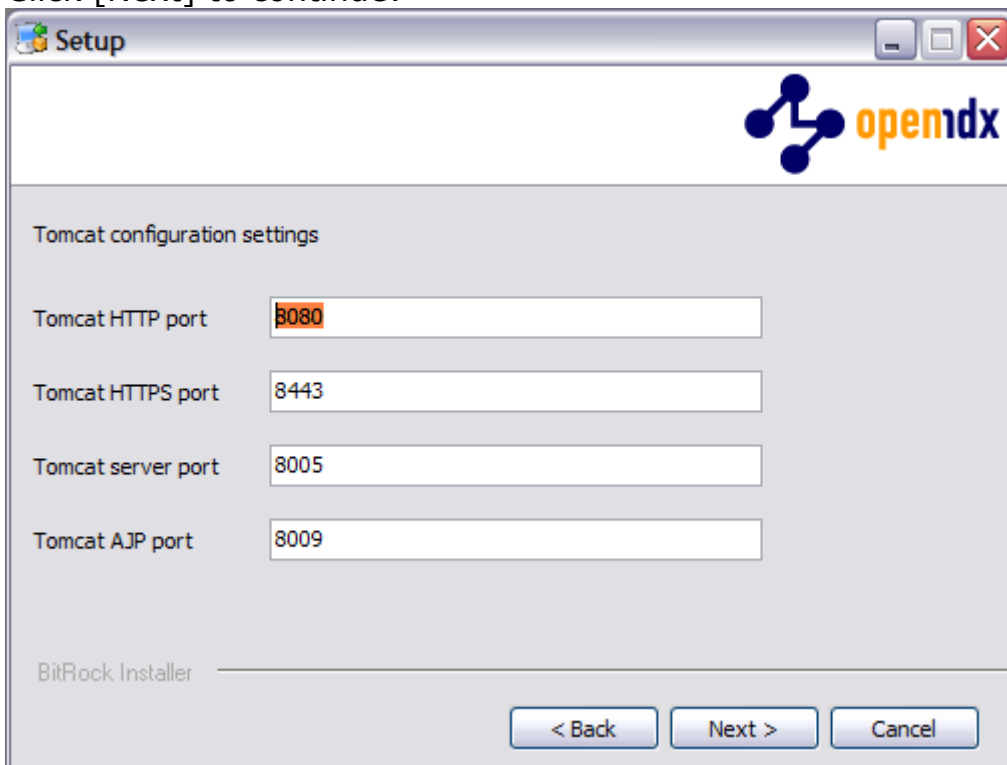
Click [Next] to continue.

Setup

openmdx

Tomcat configuration settings

Tomcat HTTP port 8080

Tomcat HTTPS port 8443

Tomcat server port 8005

Tomcat AJP port 8009

BitRock Installer

< Back
Next >
Cancel